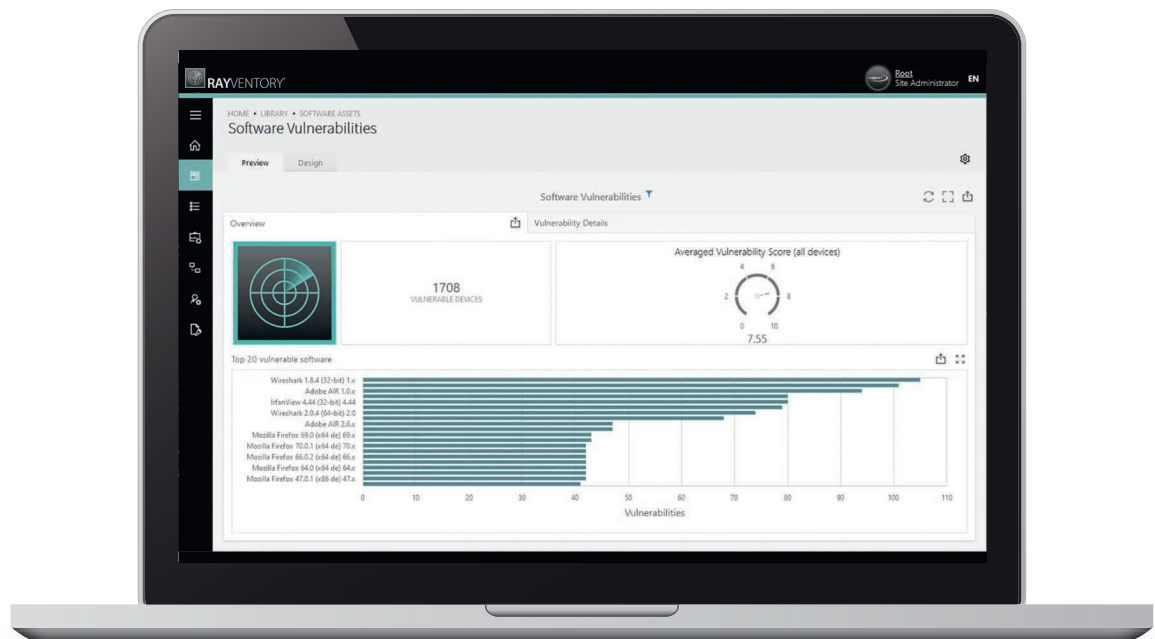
RAYVENTORY

Root
Site Administrator EN

HOME • LIBRARY • SOFTWARE ASSETS
Software Vulnerabilities

Preview Design

Software Vulnerabilities

Overview

Vulnerability Details

1708
VULNERABLE DEVICES

Averaged Vulnerability Score (all devices)

0 2 4 6 8 10
7.55

Top 20 vulnerable software

Wireshark 1.8.4 (32-bit) 1.x
Adobe AIR 1.0.x
IrfanView 4.44 (32-bit) 4.44
Wireshark 2.0.4 (64-bit) 2.0
Adobe AIR 2.6.x
Mozilla Firefox 69.0 (x64 de) 69.x
Mozilla Firefox 70.0.1 (x64 de) 70.x
Mozilla Firefox 66.0.2 (x64 de) 66.x
Mozilla Firefox 64.0 (x64 de) 64.x
Mozilla Firefox 47.0.1 (x86 de) 47.x

0 10 20 30 40 50 60 70 80 90 100 110
Vulnerabilities